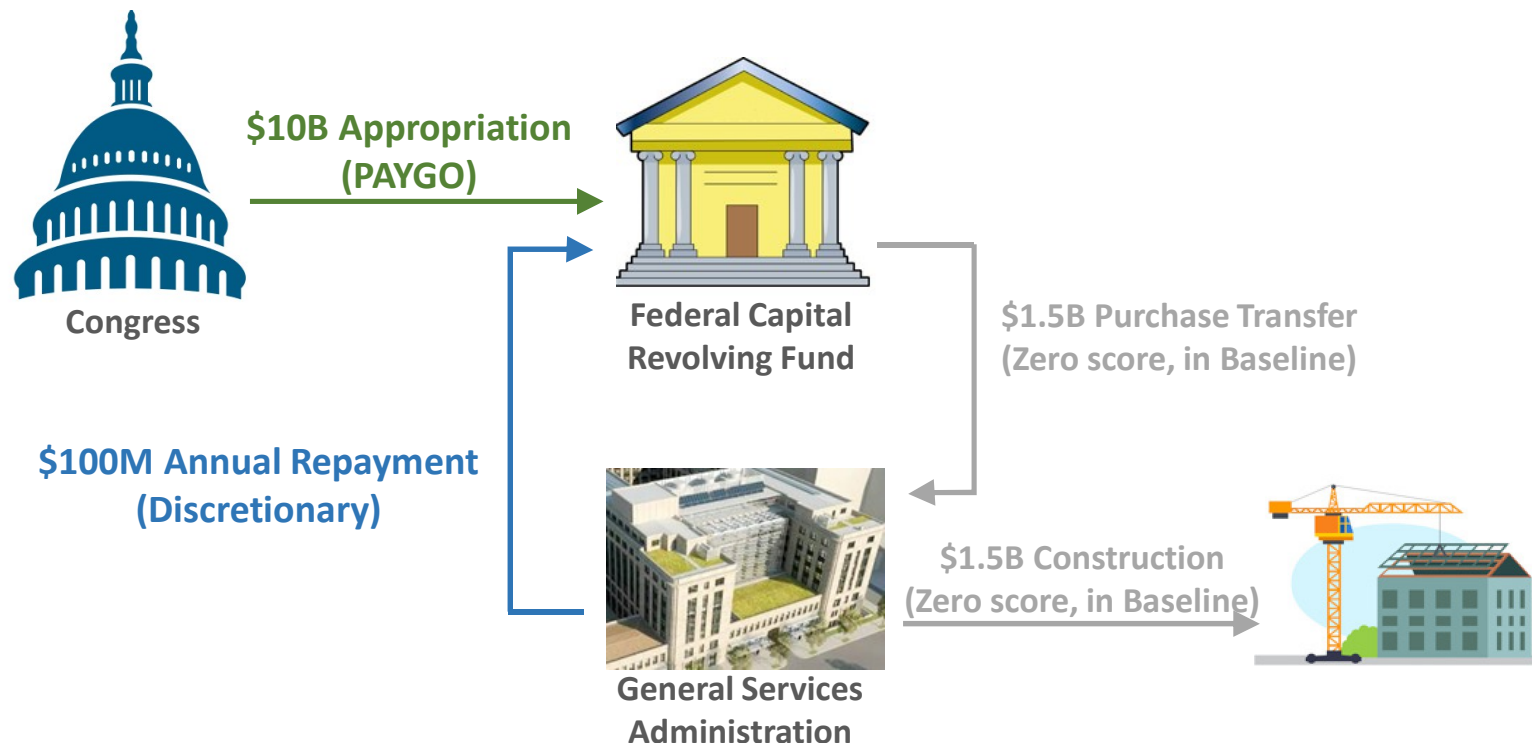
$10B Appropriation (PAYGO)

Congress

Federal Capital Revolving Fund

$1.5B Purchase Transfer (Zero score, in Baseline)

$100M Annual Repayment (Discretionary)

$1.5B Construction (Zero score, in Baseline)

General Services Administration